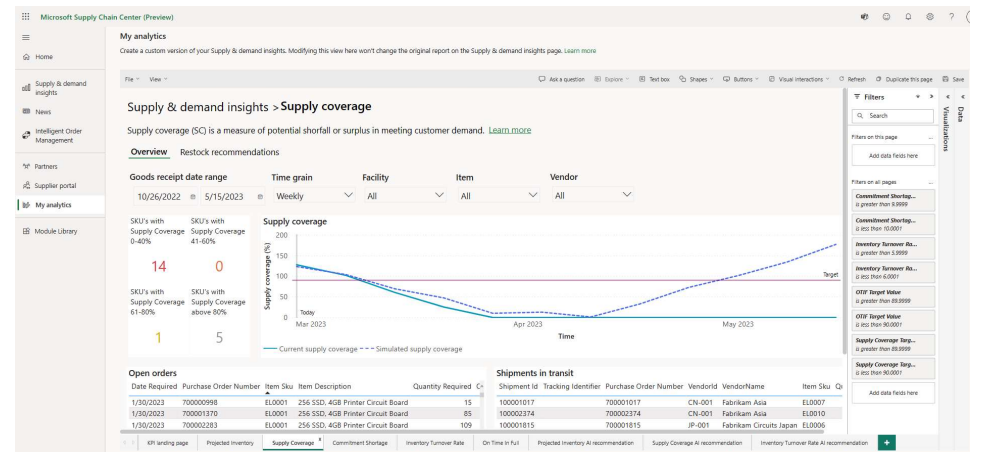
Microsoft Supply Chain Center (Preview)

Home
Supply & demand insights
News
Intelligent Order Management
Partners
Supplier portal
My analytics
Module Library

My analytics
Create a custom version of your Supply & demand insights. Modifying this view here won't change the original report on the Supply & demand insights page. Learn more

File View Ask a question Explore Text box Shapes Buttons Visual interactions Refresh Duplicate this page Save

Supply & demand insights > Supply coverage

Supply coverage (SC) is a measure of potential shorfall or surplus in meeting customer demand. Learn more

Overview Restock recommendations

Goods receipt date range
10/26/2022 5/15/2023

Time grain
Weekly

Facility
All

Item
All

Vendor
All

SKU's with Supply Coverage 0-40%
14

SKU's with Supply Coverage 41-60%
0

SKU's with Supply Coverage 61-80%
1

SKU's with Supply Coverage above 80%
5

Supply coverage
Supply coverage (%)
200
150
100
50
0
Today
Target
Mar 2023
Apr 2023
May 2023
Time
Current supply coverage Simulated supply coverage

Open orders
| Date Required | Purchase Order Number | Item Sku | Item Description | Quantity Required |
|---|---|---|---|---|
| 1/30/2023 | 700000998 | EL0001 | 256 SSD, 4GB Printer Circuit Board | 15 |
| 1/30/2023 | 700001370 | EL0001 | 256 SSD, 4GB Printer Circuit Board | 85 |
| 1/30/2023 | 700002283 | EL0001 | 256 SSD, 4GB Printer Circuit Board | 109 |

Shipments in transit
| Shipment Id | Tracking Identifier | Purchase Order Number | VendorId | VendorName | Item Sku |
|---|---|---|---|---|---|
| 100001017 | | 700001017 | CN-001 | Fabrikam Asia | EL0007 |
| 100002374 | | 700002374 | CN-001 | Fabrikam Asia | EL0010 |
| 100001815 | | 700001815 | JP-001 | Fabrikam Circuits Japan | EL0006 |

KPI landing page | Projected Inventory | Supply Coverage | Commitment Shortage | Inventory Turnover Rate | On Time In Full | Projected Inventory AI recommendation | Supply Coverage AI recommendation | Inventory Turnover Rate AI recommendation | +

Filters
Search
Filters on this page
Add data fields here
Filters on all pages
Commitment Shortag... is greater than 9.9999
Commitment Shortag... is less than 10.0001
Inventory Turnover Ra... is greater than 5.9999
Inventory Turnover Ra... is less than 6.0001
OTIF Target Value is greater than 89.9999
OTIF Target Value is less than 90.0001
Supply Coverage Targ... is greater than 89.9999
Supply Coverage Targ... is less than 90.0001
Add data fields here

Visualizations
Data